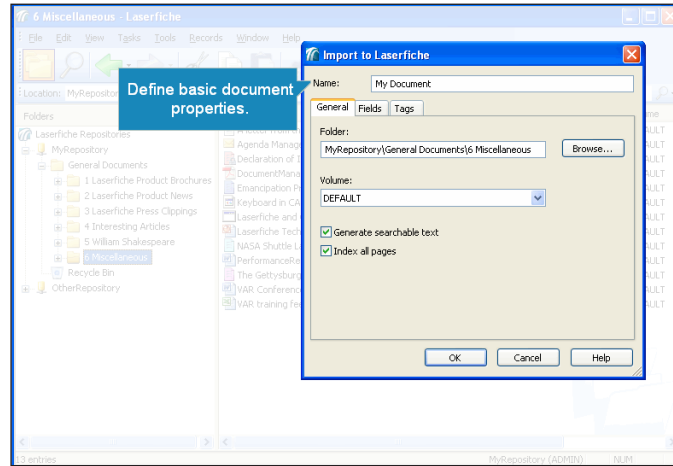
6 Miscellaneous - Laserfiche

File Edit View Tasks Tools Records Window Help

Location: MyRepository

Folders

Laserfiche Repositories
MyRepository
General Documents
1 Laserfiche Product Brochures
2 Laserfiche Product News
3 Laserfiche Press Clippings
4 Interesting Articles
5 William Shakespeare
6 Miscellaneous
Recycle Bin
OtherRepository

Agenda Manag
Declaration of I
DocumentMana
Emancipation Pr
Keyboard in CA
Laserfiche and
Laserfiche Tech
NASA Shuttle L
PerformanceRe
The Gettysburg
VAR Conferenc
VAR training fe

ULT
ULT
ULT
ULT
ULT
ULT
ULT
ULT
ULT
ULT
ULT
ULT

13 entries

MyRepository (ADMIN) NUM

Define basic document properties.

Import to Laserfiche

Name: My Document

General Fields Tags

Folder:
MyRepository\General Documents\6 Miscellaneous
Browse...

Volume:
DEFAULT

Generate searchable text
Index all pages

OK Cancel Help